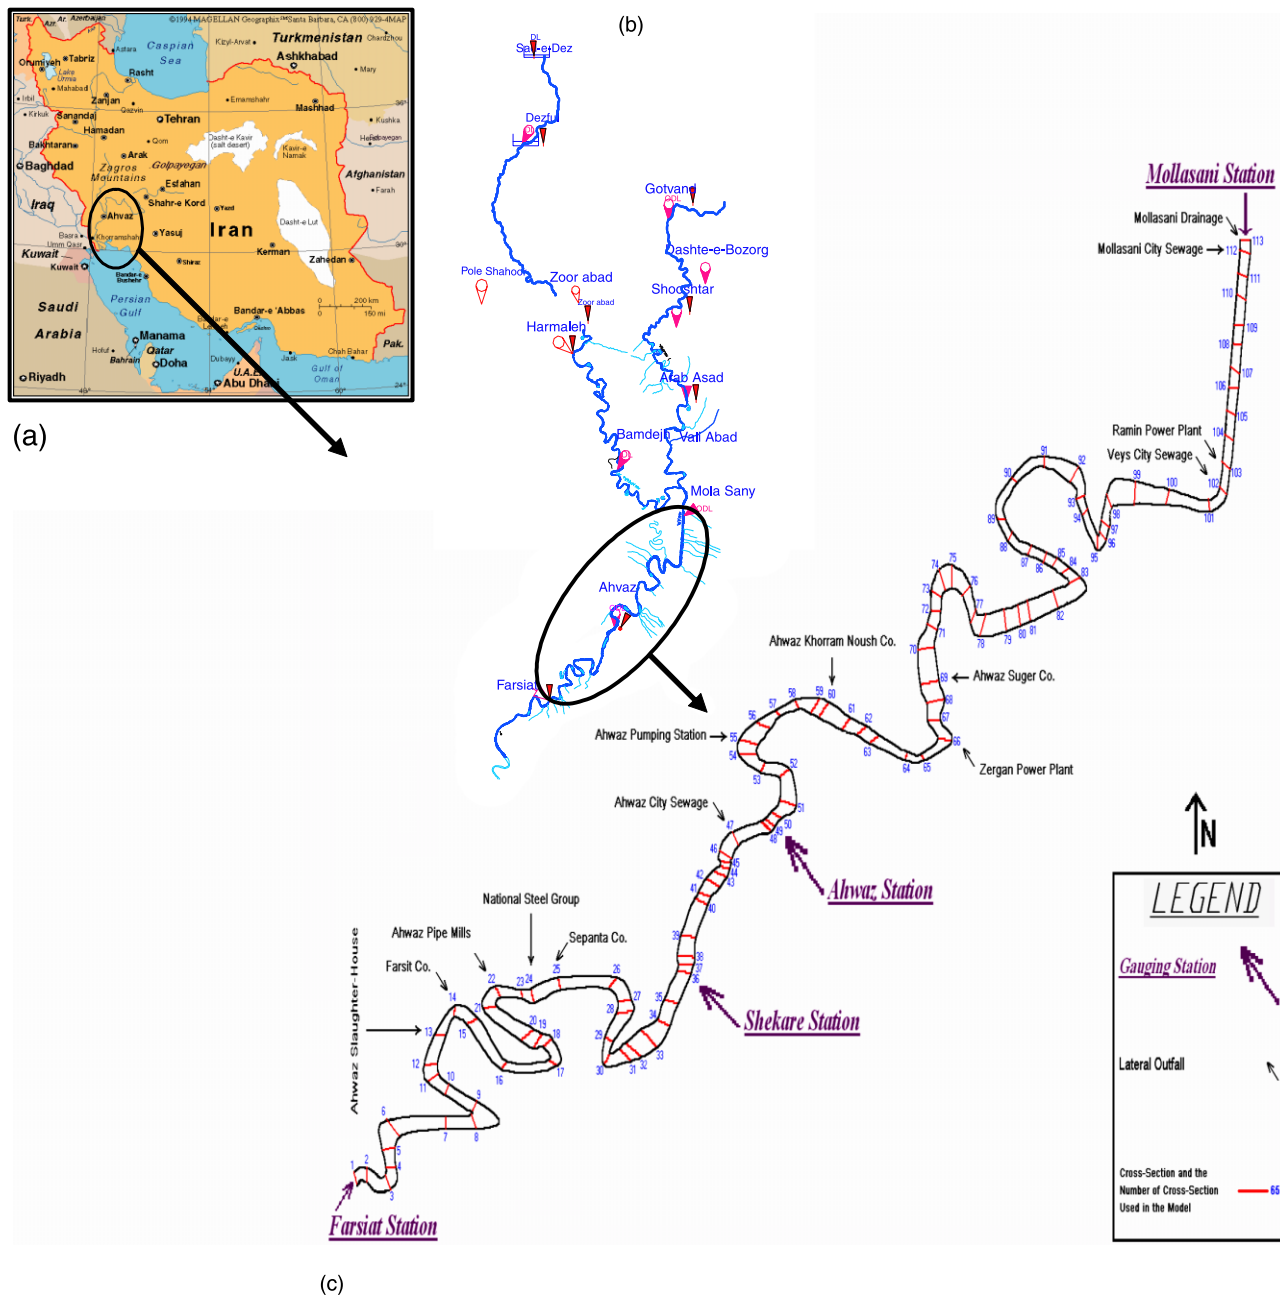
Turkmenistan
Ashkhabad
Caspian Sea
Tabriz
Orumiyeh
Rasht
Zanjan
Tehran
Mashhad
Hamadan
Bakhtaran
Baghdad
Arak
Qom
Dasht-e Kavir (salt desert)
Zagros Mountains
Golpayegan
Esfahan
Iraq
Ahvaz
Shahr-e Kord
Yazd
Iran
Dasht-e Lut
Afghanistan
Kerman
Zahedan
Kuwait
Yasuj
Shiraz
Persian Gulf
Saudi Arabia
Bandar-e 'Abbas
Manama
Qatar
Doha
Pak.
Chah Bahar
Gulf of Oman
U.A.E.
Abu Dhabi
Riyadh
Bahrain
©1994 MAGELLAN Geographix Santa Barbara, CA (800) 929-4MAP
(a)
(b)
Sad-e-Dez
Dezful
Gotvand
Dashte-e-Bozorg
Pole Shahood
Zoor abad
Shooshtar
Harmaleh
Arab Asad
Bamdejh
Vali Abad
Mola Sany
Ahvaz
Farsiat
Mollasani Station
Mollasani Drainage
Mollasani City Sewage
Ramin Power Plant
Veys City Sewage
Ahwaz Khorram Noush Co.
Ahwaz Suger Co.
Ahwaz Pumping Station
Zergan Power Plant
Ahwaz City Sewage
Ahwaz Station
N
National Steel Group
Ahwaz Pipe Mills
Sepanta Co.
Farsit Co.
Ahwaz Slaughter-House
Shekare Station
Farsiat Station
LEGEND
Gauging Station
Lateral Outfall
Cross-Section and the Number of Cross-Section Used in the Model
(c)